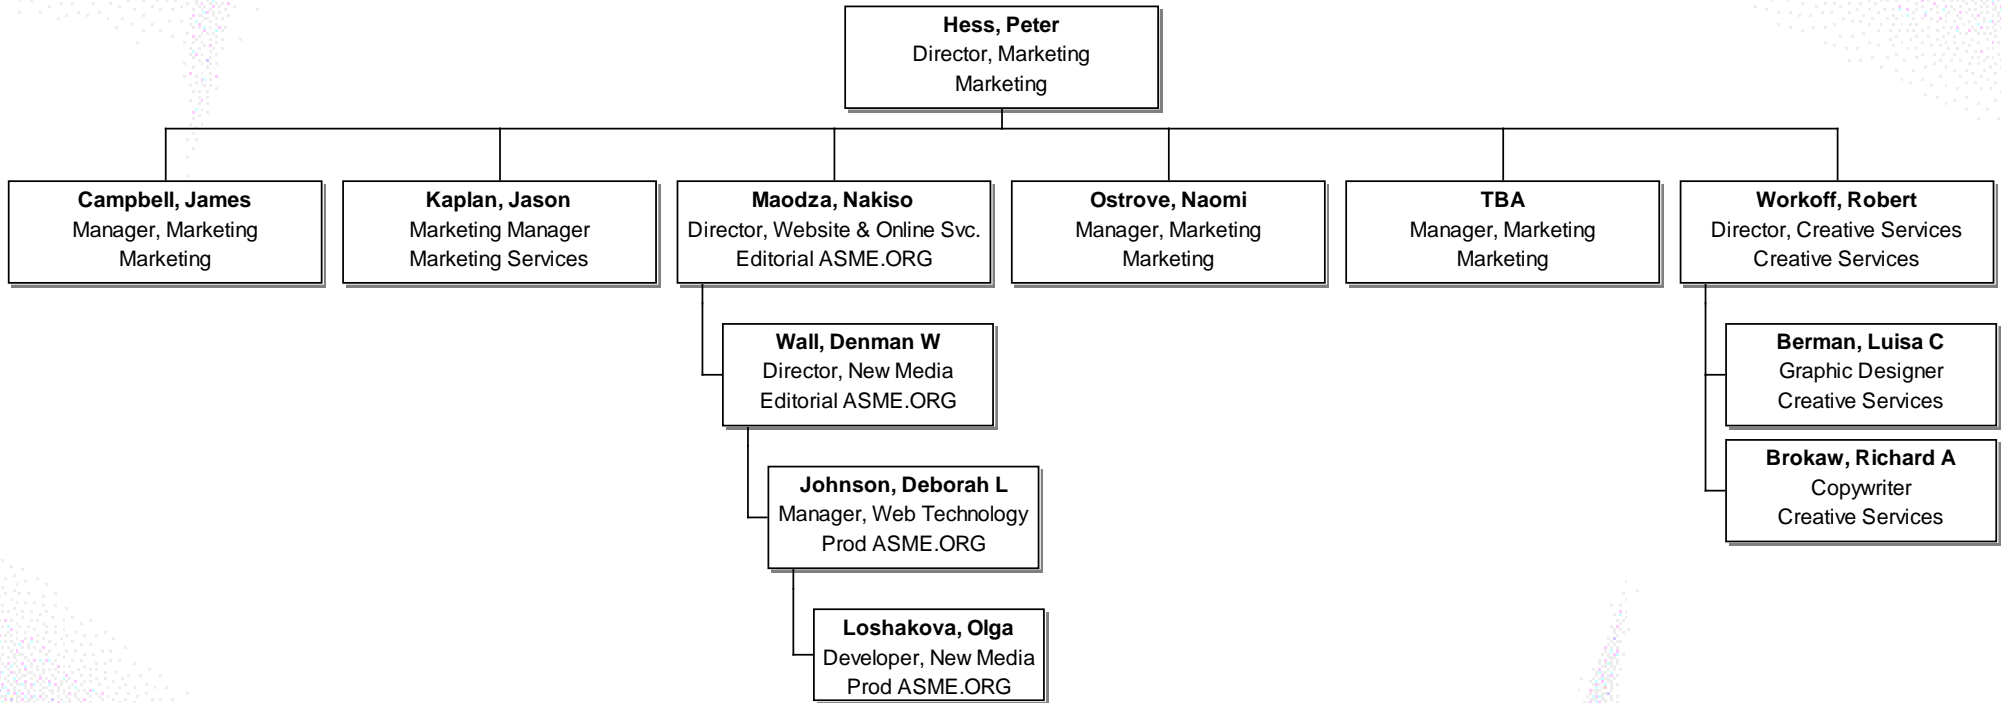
**Hess, Peter**
Director, Marketing
Marketing

**Campbell, James**
Manager, Marketing
Marketing

**Kaplan, Jason**
Marketing Manager
Marketing Services

**Maodza, Nakiso**
Director, Website & Online Svc.
Editorial ASME.ORG

**Wall, Denman W**
Director, New Media
Editorial ASME.ORG

**Johnson, Deborah L**
Manager, Web Technology
Prod ASME.ORG

**Loshakova, Olga**
Developer, New Media
Prod ASME.ORG

**Ostrove, Naomi**
Manager, Marketing
Marketing

**TBA**
Manager, Marketing
Marketing

**Workoff, Robert**
Director, Creative Services
Creative Services

**Berman, Luisa C**
Graphic Designer
Creative Services

**Brokaw, Richard A**
Copywriter
Creative Services